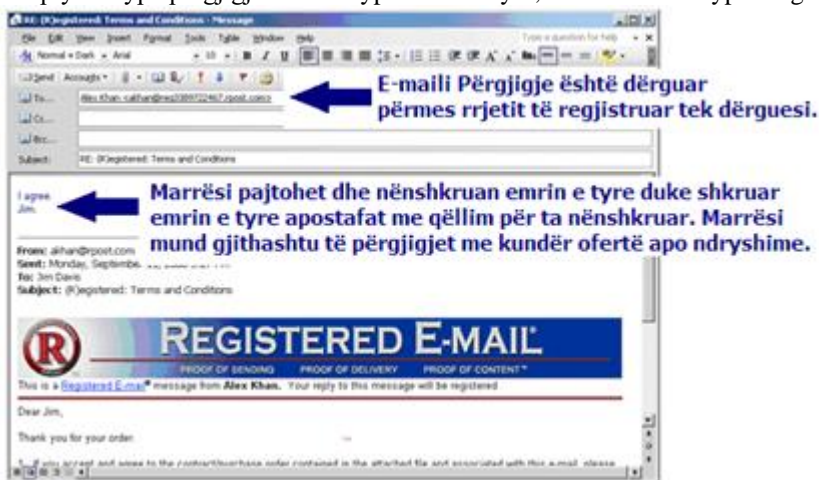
RE: (R)egistered: Terms and Conditions - Message

File Edit View Insert Format Tools Table Window Help

Type a question for help

Normal + Dark Arial 10 B I U

Send Accounts

To... Alex Khan <alkhan@reg3389722467.rpost.com>

Cc...

Bcc...

Subject: RE: (R)egistered: Terms and Conditions

E-maili Përgjigje është dërguar përmes rrjetit të regjjistruar tek dërguesi.

I agree.
Jim.

Marrësi pajtohet dhe nënshkruan emrin e tyre duke shkruar emrin e tyre apostafat me qëllim për ta nënshkruar. Marrësi mund gjithashtu të përgjigjet me kundër ofertë apo ndryshime.

From: alkhan@rpost.com
Sent: Monday, Septembe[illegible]
To: Jim Davis
Subject: (R)egistered: Terms and Conditions

REGISTERED E-MAIL

PROOF OF SENDING PROOF OF DELIVERY PROOF OF CONTENT™

This is a Registered E-mail® message from Alex Khan. Your reply to this message will be registered

Dear Jim,

Thank you for your order.

1. If you accept and agree to the contract/purchase order contained in the attached file and associated with this e-mail, please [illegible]